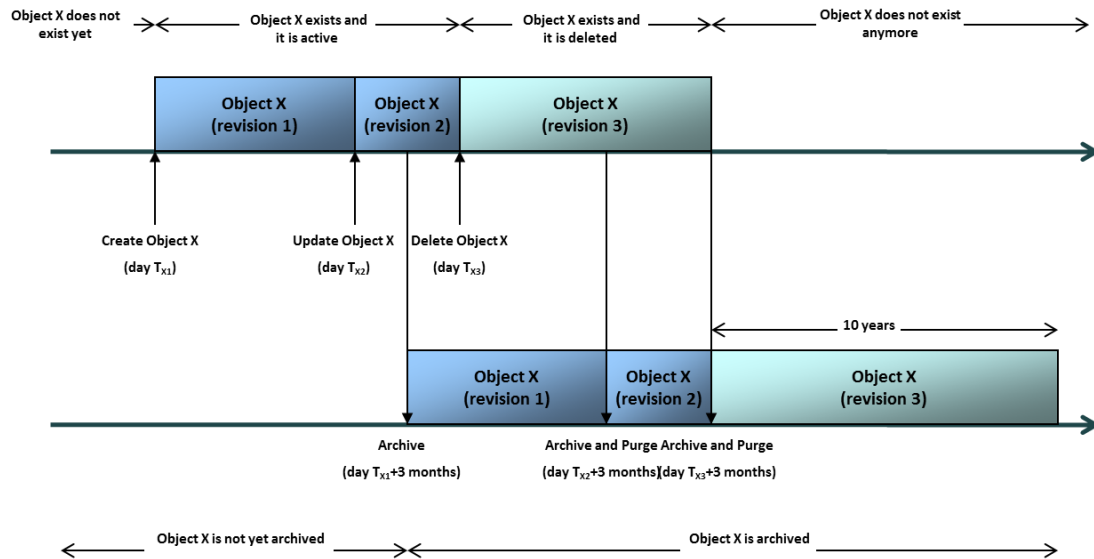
Object X does not exist yet

Object X exists and it is active

Object X exists and it is deleted

Object X does not exist anymore

Object X (revision 1)

Object X (revision 2)

Object X (revision 3)

Create Object X (day $T_{X1}$)

Update Object X (day $T_{X2}$)

Delete Object X (day $T_{X3}$)

10 years

Object X (revision 1)

Object X (revision 2)

Object X (revision 3)

Archive (day $T_{X1}$+3 months)

Archive and Purge (day $T_{X2}$+3 months)

Archive and Purge (day $T_{X3}$+3 months)

Object X is not yet archived

Object X is archived